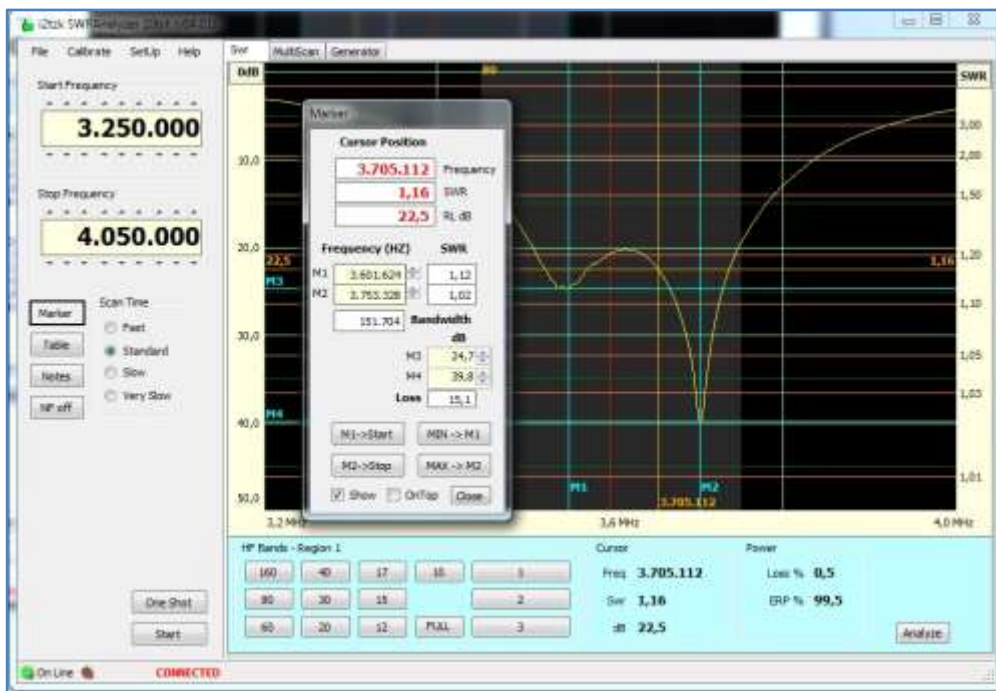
i2tzk SWR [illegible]

File Calibrate SetUp Help

Start Frequency

3.250.000

Stop Frequency

4.050.000

Marker
Table
Notes
RF off

Scan Time
Fast
Standard
Slow
Very Slow

One Shot
Start

Swr MultiScan Generator

0dB
10,0
20,0
30,0
40,0
50,0
22,5
M3
M4

SWR
3,00
2,00
1,50
1,20
1,10
1,05
1,03
1,01
1,16

M1 M2 3.705.112
3,2 MHz 3,6 MHz 4,0 MHz

Marker

Cursor Position
3.705.112 Frequency
1,16 SWR
22,5 RL dB

Frequency (HZ) SWR
M1 3.601.624 1,12
M2 3.753.328 1,02
151.704 Bandwidth
dB
M3 24,7
M4 39,8
Loss 15,1

M1->Start MIN -> M1
M2->Stop MAX -> M2
Show OnTop Close

HF Bands - Region 1
160 40 17 10 1
80 30 15 2
60 20 12 FULL 3

Cursor
Freq 3.705.112
Swr 1,16
dB 22,5

Power
Loss % 0,5
ERP % 99,5

Analyze

On Line CONNECTED